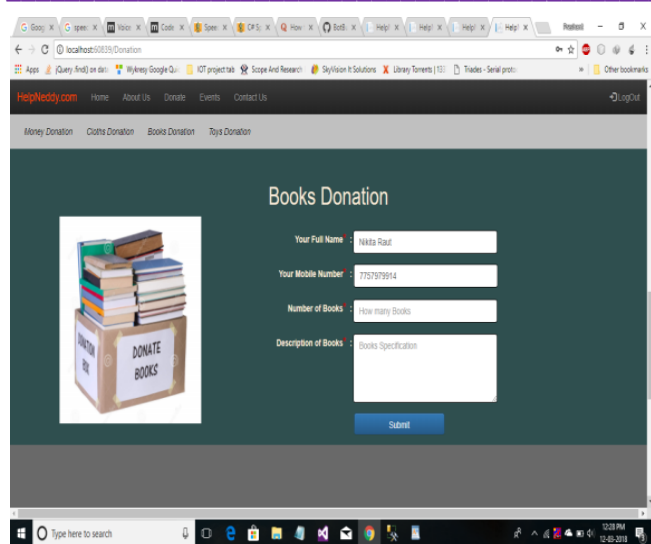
G Goog X | G speec X | Voice X | Code X | Speec X | CP S X | How X | BotB X | Help X | Help X | Help X | Help X

Prathmesh — ☐ X

← → C ⓘ localhost:60839/Donation

Apps | jQuery.find() on data | Wykresy Google Qu | IOT project tab | Scope And Research | SkyVision It Solutions | Library Torrents | 93 | Triades - Serial proto | » | Other bookmarks

HelpNeddy.com Home About Us Donate Events Contact Us LogOut

Money Donation Cloths Donation Books Donation Toys Donation

Books Donation

DONATION BOX

DONATE BOOKS

Your Full Name : Nikita Raut

Your Mobile Number : 7757979914

Number of Books : How many Books

Description of Books : Books Specification

Submit

Type here to search

12:28 PM 12-03-2018